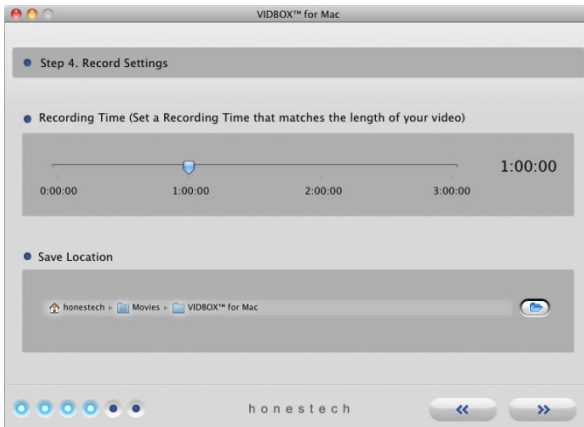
VIDBOX™ for Mac

Step 4. Record Settings

Recording Time (Set a Recording Time that matches the length of your video)

1:00:00

0:00:00 1:00:00 2:00:00 3:00:00

Save Location

honestech ▸ Movies ▸ VIDBOX™ for Mac

honestech

«

»